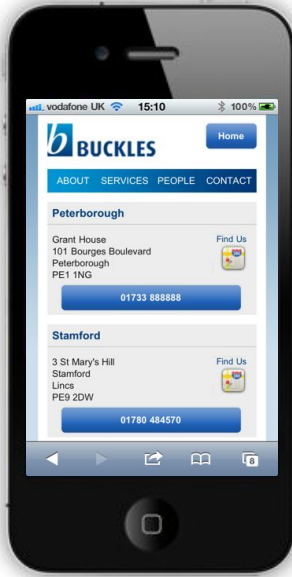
vodafone UK 15:10 100%

b BUCKLES

Home

ABOUT SERVICES PEOPLE CONTACT

Peterborough

Grant House
101 Bourges Boulevard
Peterborough
PE1 1NG

Find Us

01733 888888

Stamford

3 St Mary's Hill
Stamford
Lincs
PE9 2DW

Find Us

01780 484570

8